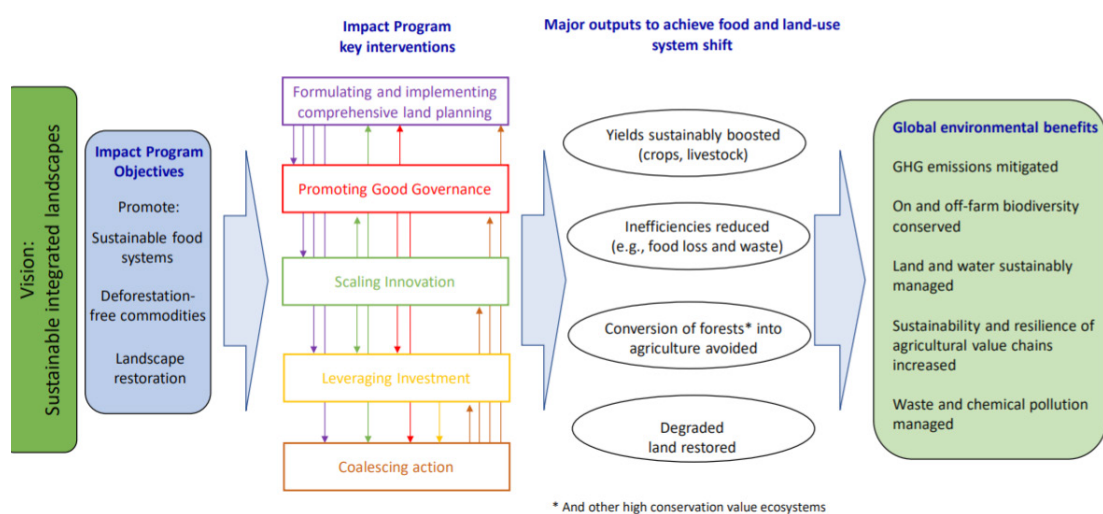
Vision: Sustainable integrated landscapes

Impact Program Objectives

Promote:

Sustainable food systems

Deforestation-free commodities

Landscape restoration

Impact Program key interventions

Formulating and implementing comprehensive land planning

Promoting Good Governance

Scaling Innovation

Leveraging Investment

Coalescing action

Major outputs to achieve food and land-use system shift

Yields sustainably boosted (crops, livestock)

Inefficiencies reduced (e.g., food loss and waste)

Conversion of forests* into agriculture avoided

Degraded land restored

Global environmental benefits

GHG emissions mitigated

On and off-farm biodiversity conserved

Land and water sustainably managed

Sustainability and resilience of agricultural value chains increased

Waste and chemical pollution managed

* And other high conservation value ecosystems